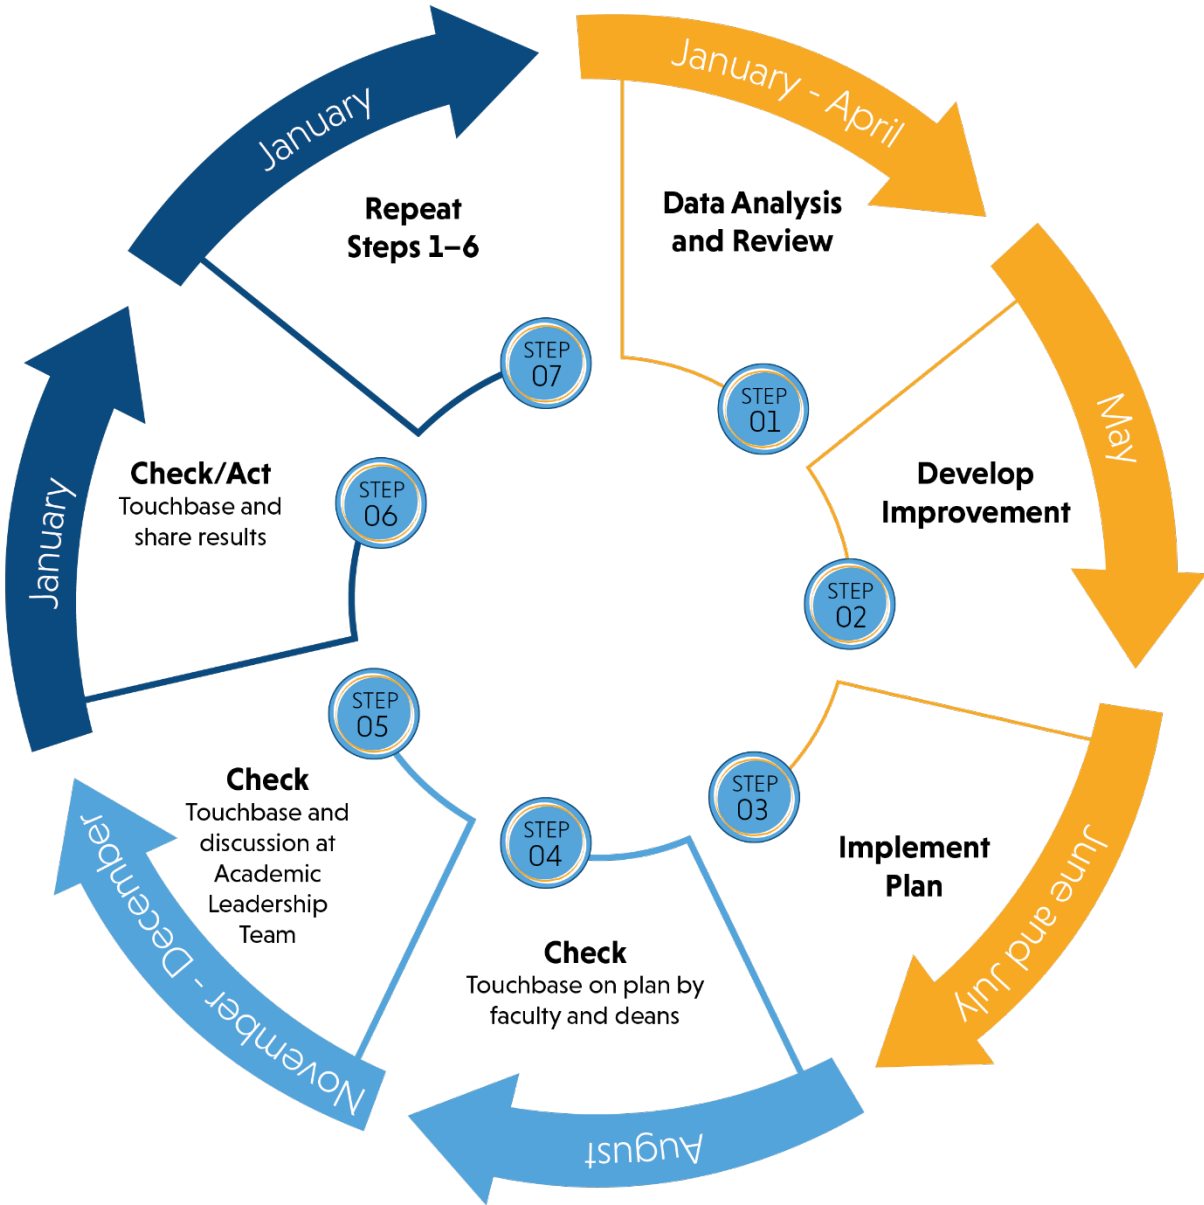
January - April

Data Analysis and Review

STEP 01

May

Develop Improvement

STEP 02

June and July

Implement Plan

STEP 03

August

Check
Touchbase on plan by faculty and deans

STEP 04

November - December

Check
Touchbase and discussion at Academic Leadership Team

STEP 05

January

Check/Act
Touchbase and share results

STEP 06

January

Repeat Steps 1–6

STEP 07